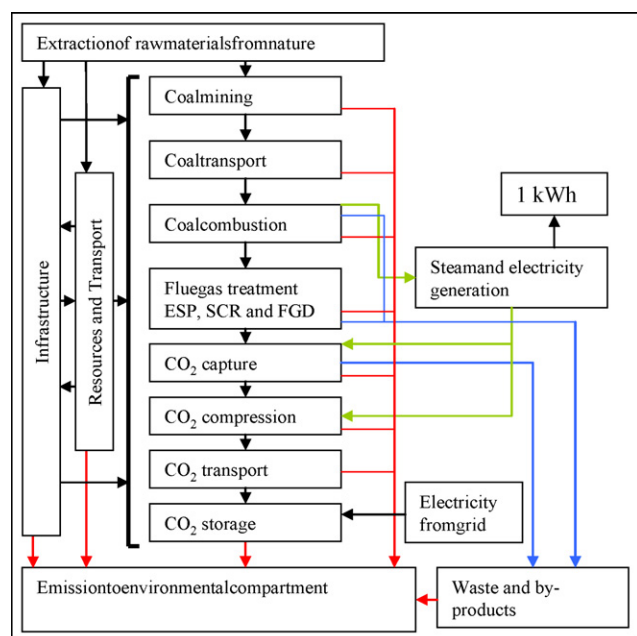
Extractionof rawmaterialsfromnature

Infrastructure

Resources and Transport

Coalmining

Coaltransport

Coalcombustion

Fluegas treatment ESP, SCR and FGD

$CO_2$ capture

$CO_2$ compression

$CO_2$ transport

$CO_2$ storage

1 kWh

Steamand electricity generation

Electricity fromgrid

Emissiontoenvironmentalcompartment

Waste and by-products